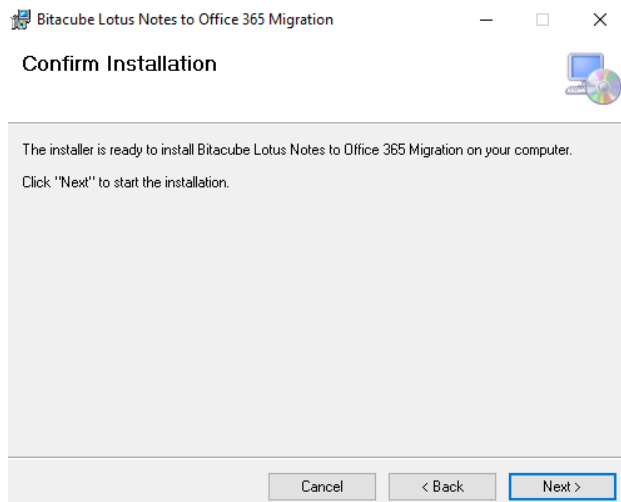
Bitacube Lotus Notes to Office 365 Migration

Confirm Installation

The installer is ready to install Bitacube Lotus Notes to Office 365 Migration on your computer.

Click "Next" to start the installation.

Cancel
< Back
Next >